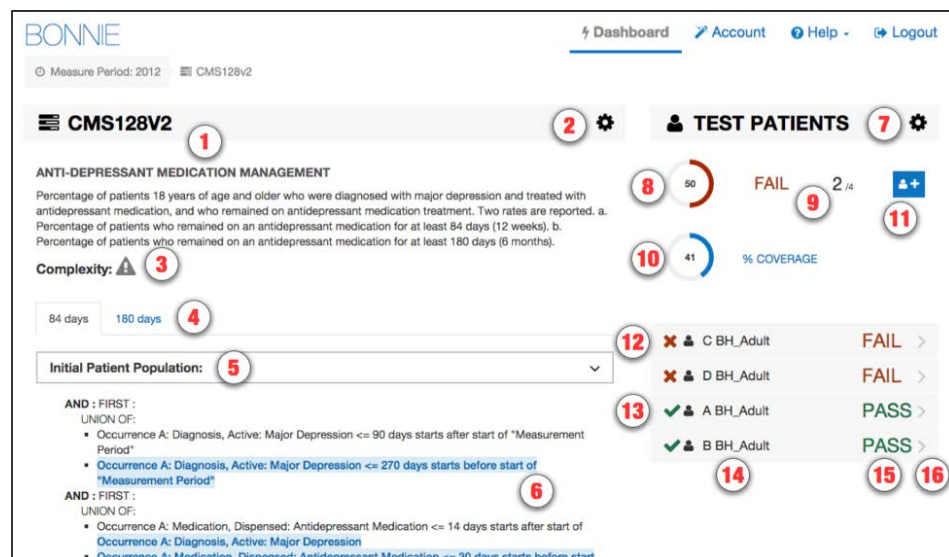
BONNIE

Dashboard Account Help Logout

Measure Period: 2012 CMS128v2

CMS128V2 1 2

TEST PATIENTS 7

ANTI-DEPRESSANT MEDICATION MANAGEMENT

Percentage of patients 18 years of age and older who were diagnosed with major depression and treated with antidepressant medication, and who remained on antidepressant medication treatment. Two rates are reported. a. Percentage of patients who remained on an antidepressant medication for at least 84 days (12 weeks). b. Percentage of patients who remained on an antidepressant medication for at least 180 days (6 months).

Complexity: 3

8 50 FAIL 2 /4 9 11

10 41 % COVERAGE

84 days 180 days 4

Initial Patient Population: 5

AND : FIRST :
UNION OF:
▪ Occurrence A: Diagnosis, Active: Major Depression <= 90 days starts after start of "Measurement Period"
▪ Occurrence A: Diagnosis, Active: Major Depression <= 270 days starts before start of "Measurement Period"
6
AND : FIRST :
UNION OF:
▪ Occurrence A: Medication, Dispensed: Antidepressant Medication <= 14 days starts after start of Occurrence A: Diagnosis, Active: Major Depression
▪ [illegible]

12 C BH_Adult FAIL
D BH_Adult FAIL
13 A BH_Adult PASS
B BH_Adult PASS
14 15 16